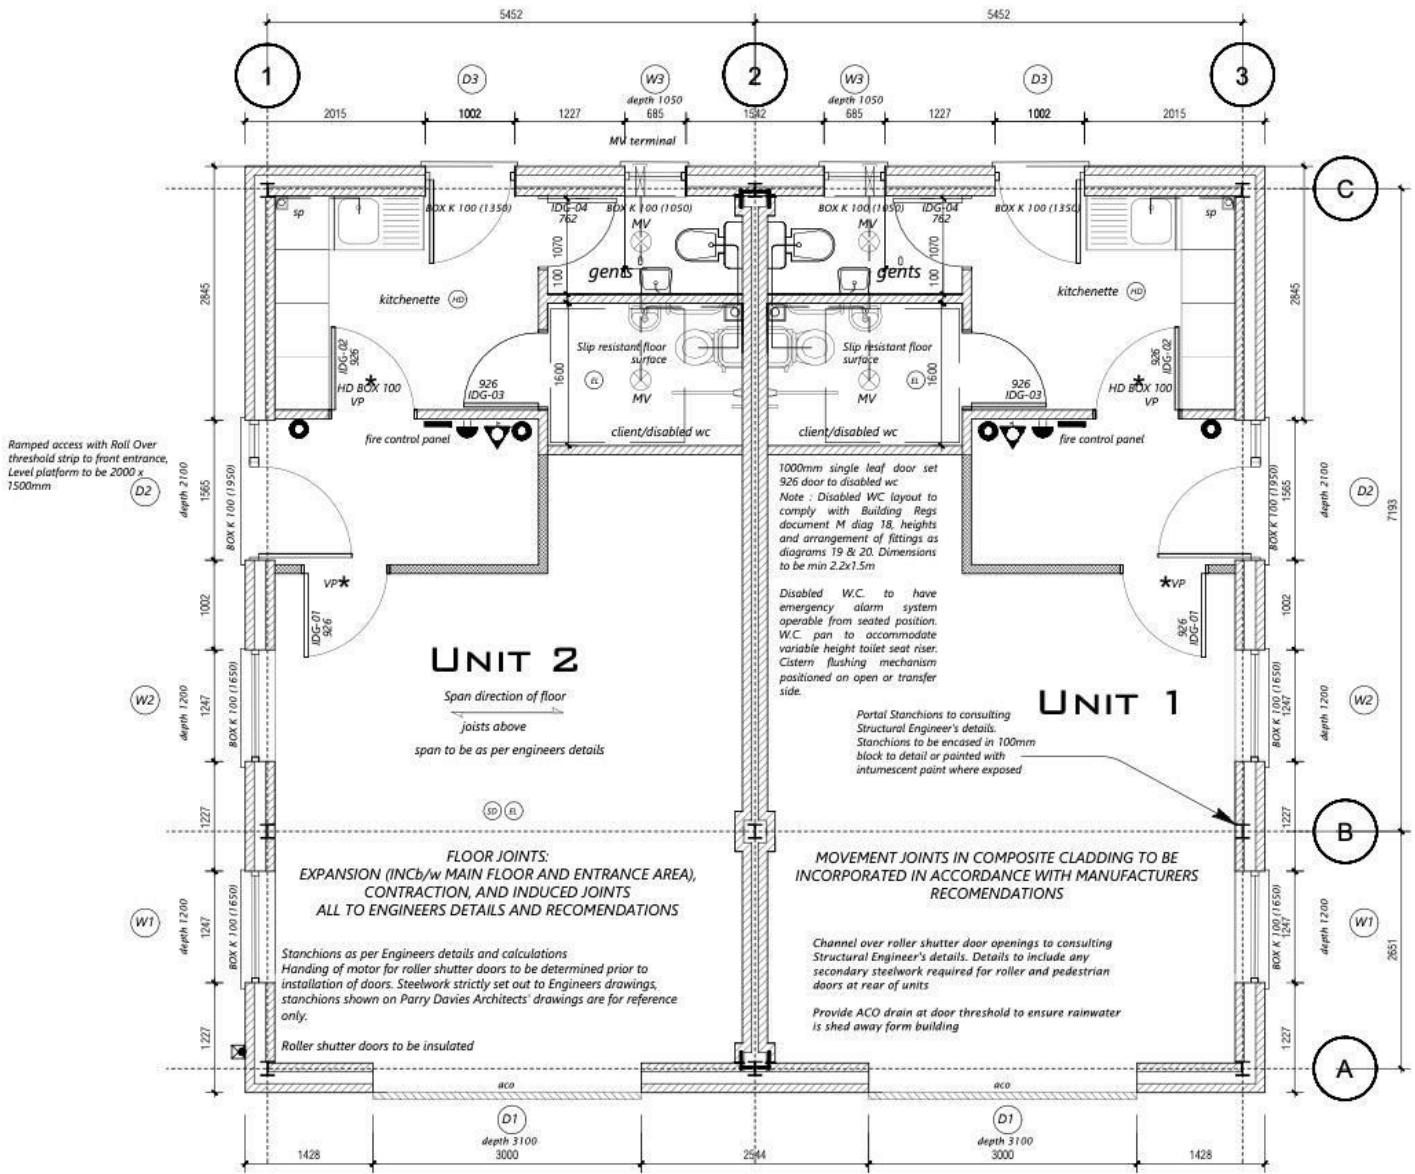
5452 5452

1 D3 W3 2 W3 D3 3

depth 1050 depth 1050

2015 1002 1227 685 1542 685 1227 1002 2015

MV terminal

C

sp BOX K 100 (1350) IDG-04 762 BOX K 100 (1050) BOX K 100 (1050) IDG-04 762 BOX K 100 (1350) sp

MV MV

1070 1070

gents gents

100 100

2845 2845

kitchenette HD kitchenette HD

Slip resistant floor surface Slip resistant floor surface

IDG-02 926 926 IDG-02

1600 1600

EL EL

HD BOX 100 VP HD BOX 100 VP

926 IDG-03 MV MV 926 IDG-03

fire control panel client/disabled wc client/disabled wc fire control panel

Ramped access with Roll Over threshold strip to front entrance, Level platform to be 2000 x 1500mm

D2 depth 2100 1565 BOX K 100 (1950)

1000mm single leaf door set 926 door to disabled wc
Note : Disabled WC layout to comply with Building Regs document M diag 18, heights and arrangement of fittings as diagrams 19 & 20. Dimensions to be min 2.2x1.5m

Disabled W.C. to have emergency alarm system operable from seated position. W.C. pan to accommodate variable height toilet seat riser. Cistern flushing mechanism positioned on open or transfer side.

BOX K 100 (1950) 1565 depth 2100 D2 7193

1002 VP IDG-01 926 VP 926 IDG-01 1002

UNIT 2

Span direction of floor
joists above
span to be as per engineers details

UNIT 1

W2 depth 1200 1247 BOX K 100 (1650) BOX K 100 (1650) 1247 depth 1200 W2

Portal Stanchions to consulting Structural Engineer's details. Stanchions to be encased in 100mm block to detail or painted with intumescent paint where exposed

SD EL

1227 1227 B

FLOOR JOINTS:
EXPANSION (INCb/w MAIN FLOOR AND ENTRANCE AREA), CONTRACTION, AND INDUCED JOINTS
ALL TO ENGINEERS DETAILS AND RECOMENDATIONS

MOVEMENT JOINTS IN COMPOSITE CLADDING TO BE INCORPORATED IN ACCORDANCE WITH MANUFACTURERS RECOMENDATIONS

W1 depth 1200 1247 BOX K 100 (1650) BOX K 100 (1650) 1247 depth 1200 W1 2651

Stanchions as per Engineers details and calculations
Handing of motor for roller shutter doors to be determined prior to installation of doors. Steelwork strictly set out to Engineers drawings, stanchions shown on Parry Davies Architects' drawings are for reference only.

Roller shutter doors to be insulated

Channel over roller shutter door openings to consulting Structural Engineer's details. Details to include any secondary steelwork required for roller and pedestrian doors at rear of units

Provide ACO drain at door threshold to ensure rainwater is shed away form building

1227 1227 A

aco aco

D1 depth 3100 D1 depth 3100

1428 3000 2544 3000 1428